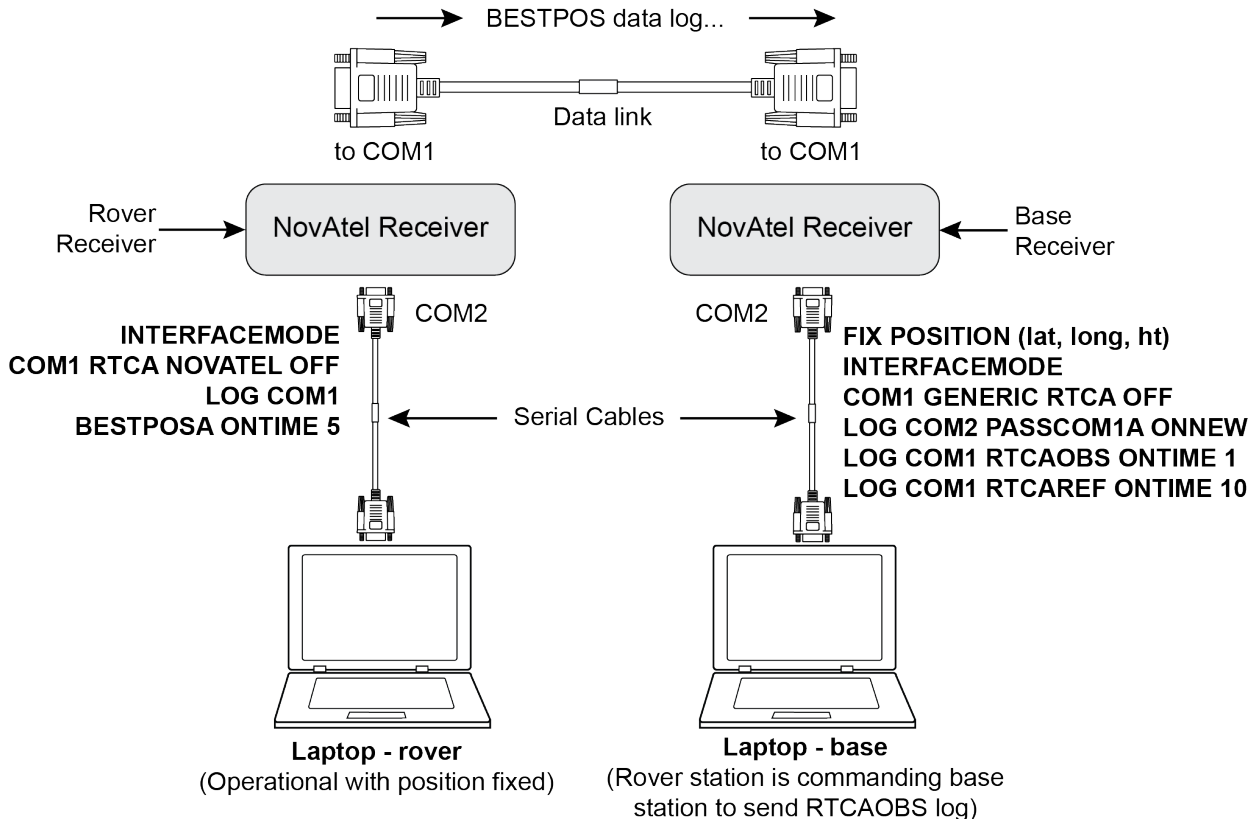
BESTPOS data log...

Data link

to COM1

to COM1

Rover Receiver

NovAtel Receiver

NovAtel Receiver

Base Receiver

COM2

COM2

INTERFACEMODE
COM1 RTCA NOVATEL OFF
LOG COM1
BESTPOSA ONTIME 5

Serial Cables

FIX POSITION (lat, long, ht)
INTERFACEMODE
COM1 GENERIC RTCA OFF
LOG COM2 PASSCOM1A ONNEW
LOG COM1 RTCAOBS ONTIME 1
LOG COM1 RTCAREF ONTIME 10

Laptop - rover
(Operational with position fixed)

Laptop - base
(Rover station is commanding base station to send RTCAOBS log)